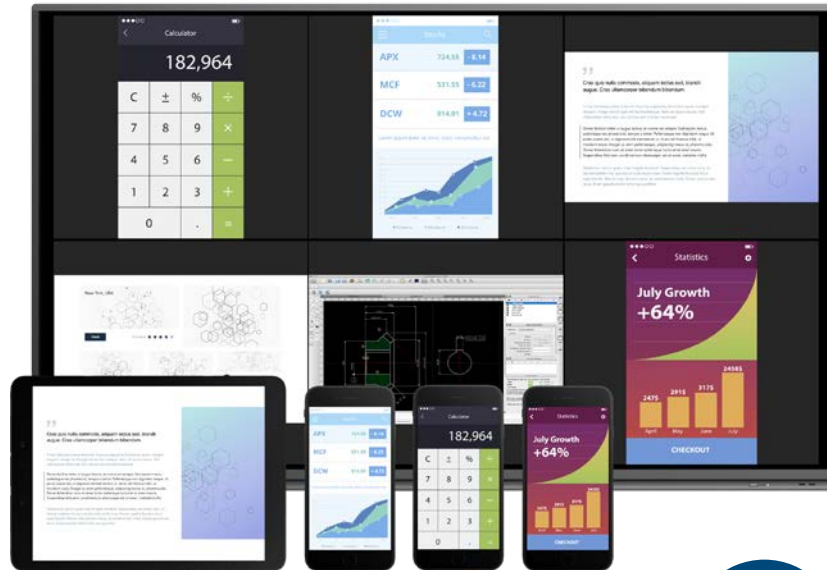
Calculator

182,964

C ± % ÷
7 8 9 ×
4 5 6 −
1 2 3 +
0 . =

Stocks

APX 724.55 - 8.14
MCF 531.55 - 6.22
DCW 814.01 + 4.72

Cras quis nulla commodo, aliquam lectus sed, blandit augue. Cras ullamcorper bibendum bibendum.

New York, USA

Statistics

July Growth
+64%

2475 2915 3175 24585

April May June July

CHECKOUT

Cras quis nulla commodo, aliquam lectus sed, blandit augue. Cras ullamcorper bibendum bibendum.

APX
MCF
DCW

Calculator

182,964

C ± % ÷
7 8 9 ×
4 5 6 −
1 2 3 +
0 . =

Statistics

July Growth
+64%

CHECKOUT